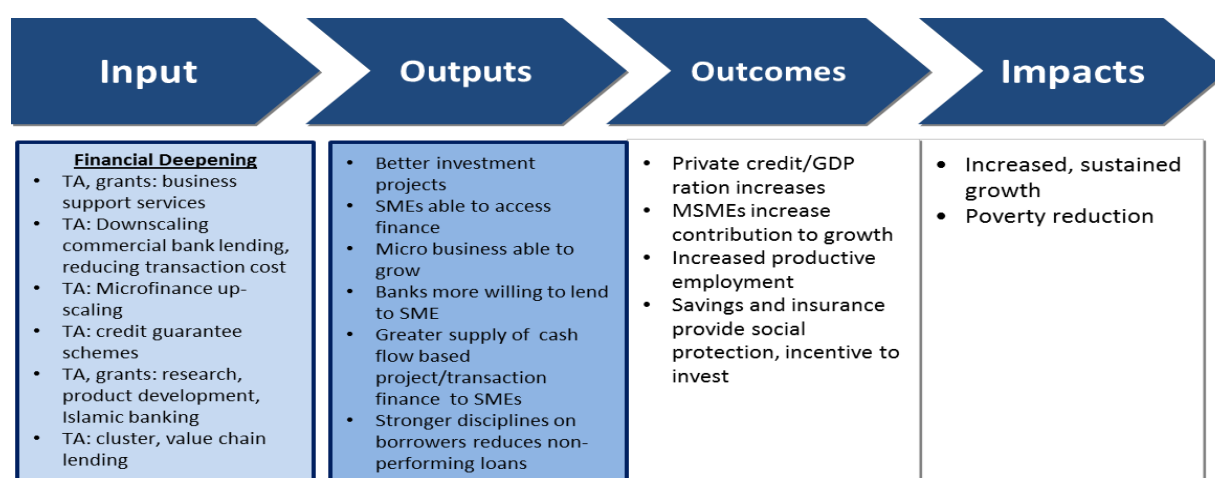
Input

Outputs

Outcomes

Impacts

Financial Deepening
• TA, grants: business support services
• TA: Downscaling commercial bank lending, reducing transaction cost
• TA: Microfinance up-scaling
• TA: credit guarantee schemes
• TA, grants: research, product development, Islamic banking
• TA: cluster, value chain lending

• Better investment projects
• SMEs able to access finance
• Micro business able to grow
• Banks more willing to lend to SME
• Greater supply of cash flow based project/transaction finance to SMEs
• Stronger disciplines on borrowers reduces non-performing loans

• Private credit/GDP ration increases
• MSMEs increase contribution to growth
• Increased productive employment
• Savings and insurance provide social protection, incentive to invest

• Increased, sustained growth
• Poverty reduction